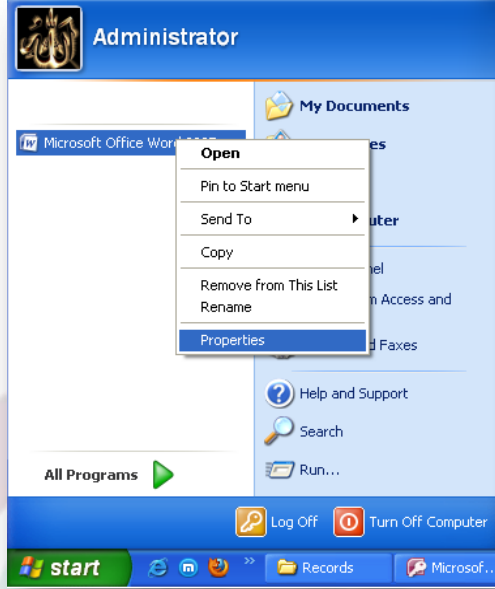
Administrator

My Documents

Microsoft Office Word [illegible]

es

uter

nel

m Access and

d Faxes

Open

Pin to Start menu

Send To

Copy

Remove from This List

Rename

Properties

Help and Support

Search

Run...

All Programs

Log Off

Turn Off Computer

start

Records

Microsof...